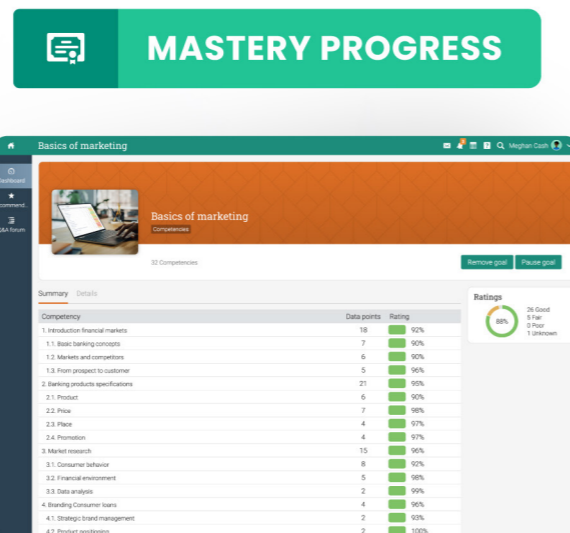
MASTERY PROGRESS

Basics of marketing

Meghan Cash

Dashboard

Recommend...

Q&A forum

Basics of marketing

Competencies

32 Competencies

Remove goal

Pause goal

Summary Details

| Competency | Data points | Rating |
|---|---|---|
| 1. Introduction financial markets | 18 | 92% |
| 1.1. Basic banking concepts | 7 | 90% |
| 1.2. Markets and competitors | 6 | 90% |
| 1.3. From prospect to customer | 5 | 96% |
| 2. Banking products specifications | 21 | 95% |
| 2.1. Product | 6 | 90% |
| 2.2. Price | 7 | 98% |
| 2.3. Place | 4 | 97% |
| 2.4. Promotion | 4 | 97% |
| 3. Market research | 15 | 96% |
| 3.1. Consumer behavior | 8 | 92% |
| 3.2. Financial environment | 5 | 98% |
| 3.3. Data analysis | 2 | 99% |
| 4. Branding Consumer loans | 4 | 96% |
| 4.1. Strategic brand management | 2 | 93% |
| 4.2. Product positioning | 2 | 100% |

Ratings

88%

26 Good
5 Fair
0 Poor
1 Unknown